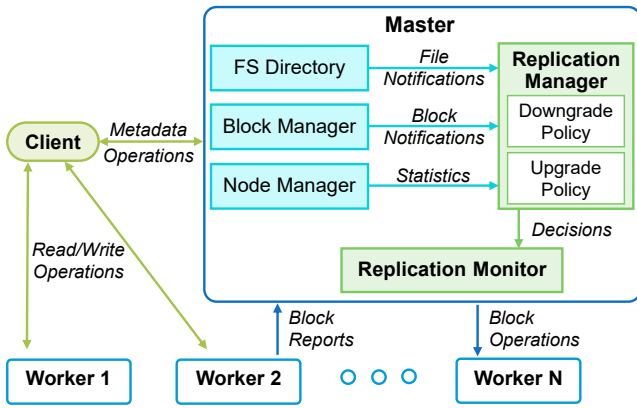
Master

FS Directory

File Notifications

Replication Manager

Downgrade Policy

Block Manager

Block Notifications

Upgrade Policy

Node Manager

Statistics

Client

Metadata Operations

Decisions

Replication Monitor

Read/Write Operations

Block Reports

Block Operations

Worker 1

Worker 2

Worker N